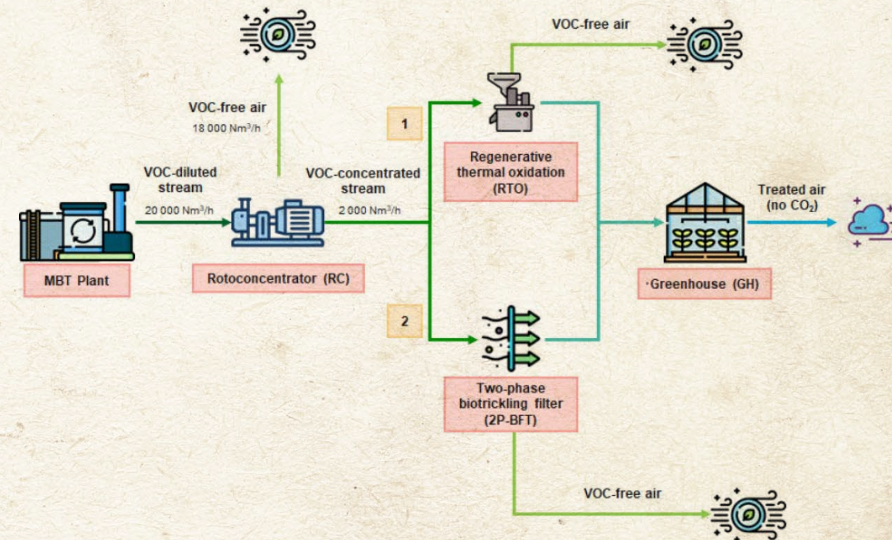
VOC-free air

VOC-free air
18 000 Nm³/h

1

Regenerative thermal oxidation (RTO)

VOC-diluted stream
20 000 Nm³/h

VOC-concentrated stream
2 000 Nm³/h

Treated air (no $CO_2$)

MBT Plant

Rotoconcentrator (RC)

Greenhouse (GH)

2

Two-phase biotrickling filter (2P-BFT)

VOC-free air